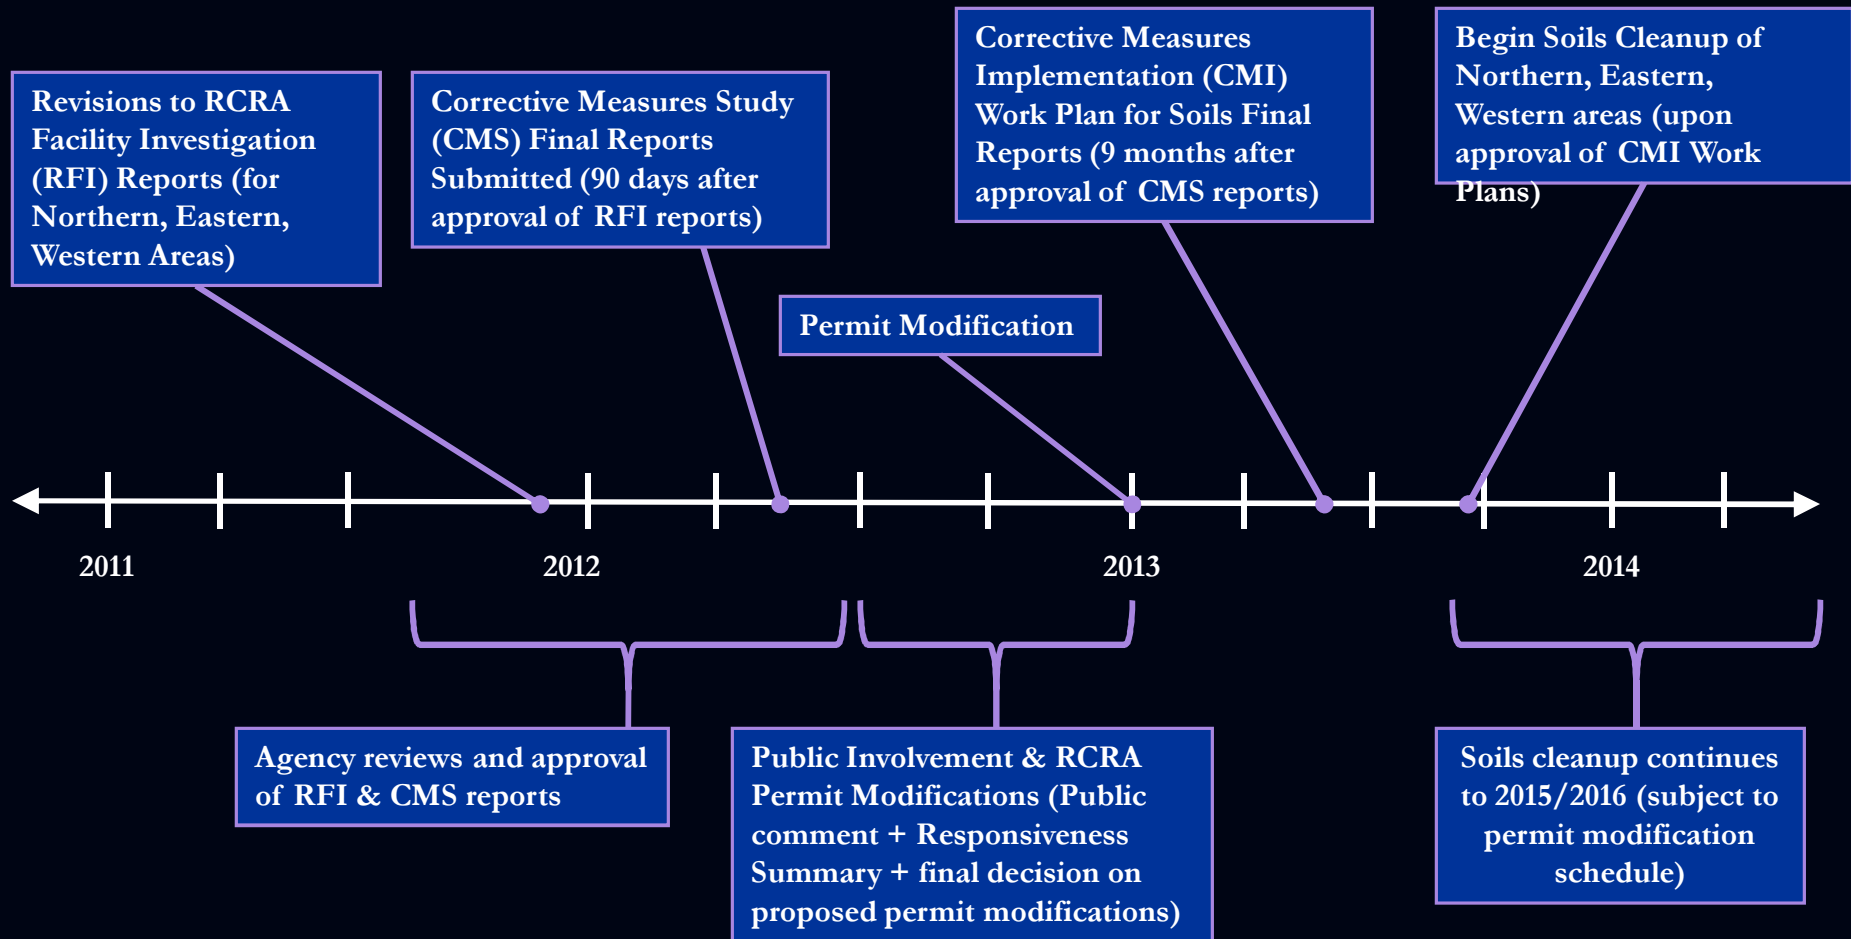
Revisions to RCRA Facility Investigation (RFI) Reports (for Northern, Eastern, Western Areas)

Corrective Measures Study (CMS) Final Reports Submitted (90 days after approval of RFI reports)

Permit Modification

Corrective Measures Implementation (CMI) Work Plan for Soils Final Reports (9 months after approval of CMS reports)

Begin Soils Cleanup of Northern, Eastern, Western areas (upon approval of CMI Work Plans)

2011

2012

2013

2014

Agency reviews and approval of RFI & CMS reports

Public Involvement & RCRA Permit Modifications (Public comment + Responsiveness Summary + final decision on proposed permit modifications)

Soils cleanup continues to 2015/2016 (subject to permit modification schedule)